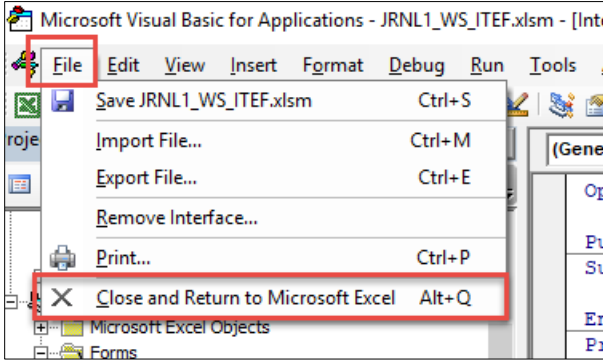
Microsoft Visual Basic for Applications - JRNL1_WS_ITEF.xlsm - [Int

File Edit View Insert Format Debug Run Tools

Save JRNL1_WS_ITEF.xlsm Ctrl+S

Import File... Ctrl+M

Export File... Ctrl+E

Remove Interface...

Print... Ctrl+P

Close and Return to Microsoft Excel Alt+Q

roje

(Gene

Op

Pu

Su

En

Pr

Microsoft Excel Objects

Forms